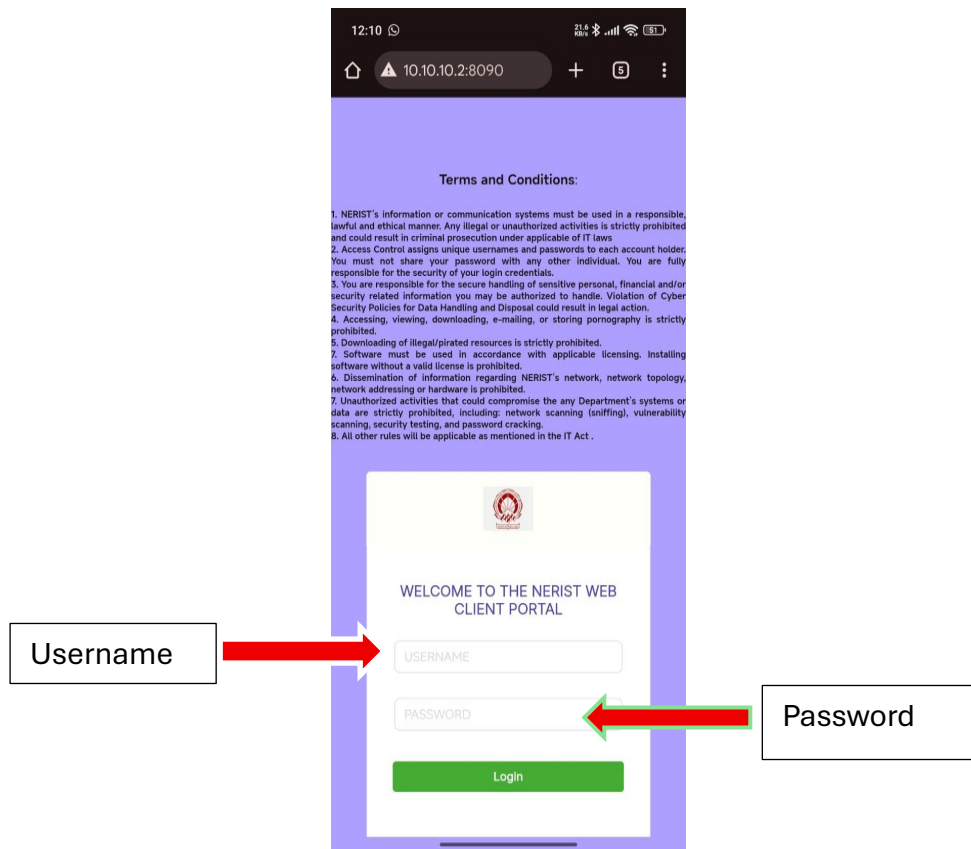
12:10

21.6 KB/s

51

10.10.10.2:8090

5

Terms and Conditions:

1. NERIST's information or communication systems must be used in a responsible, lawful and ethical manner. Any illegal or unauthorized activities is strictly prohibited and could result in criminal prosecution under applicable of IT laws
2. Access Control assigns unique usernames and passwords to each account holder. You must not share your password with any other individual. You are fully responsible for the security of your login credentials.
3. You are responsible for the secure handling of sensitive personal, financial and/or security related information you may be authorized to handle. Violation of Cyber Security Policies for Data Handling and Disposal could result in legal action.
4. Accessing, viewing, downloading, e-mailing, or storing pornography is strictly prohibited.
5. Downloading of illegal/pirated resources is strictly prohibited.
7. Software must be used in accordance with applicable licensing. Installing software without a valid license is prohibited.
6. Dissemination of information regarding NERIST's network, network topology, network addressing or hardware is prohibited.
7. Unauthorized activities that could compromise the any Department's systems or data are strictly prohibited, including: network scanning (sniffing), vulnerability scanning, security testing, and password cracking.
8. All other rules will be applicable as mentioned in the IT Act .

WELCOME TO THE NERIST WEB CLIENT PORTAL

Username

USERNAME

PASSWORD

Password

Login